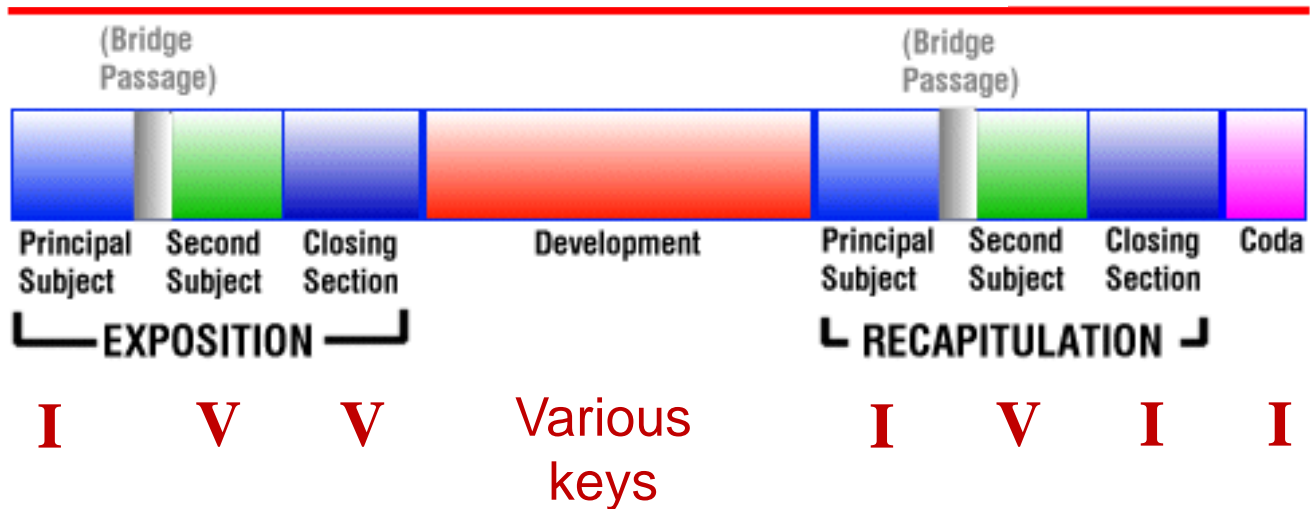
(Bridge Passage)

(Bridge Passage)

Principal Subject

Second Subject

Closing Section

Development

Principal Subject

Second Subject

Closing Section

Coda

EXPOSITION

RECAPITULATION

I

V

V

Various keys

I

V

I

I